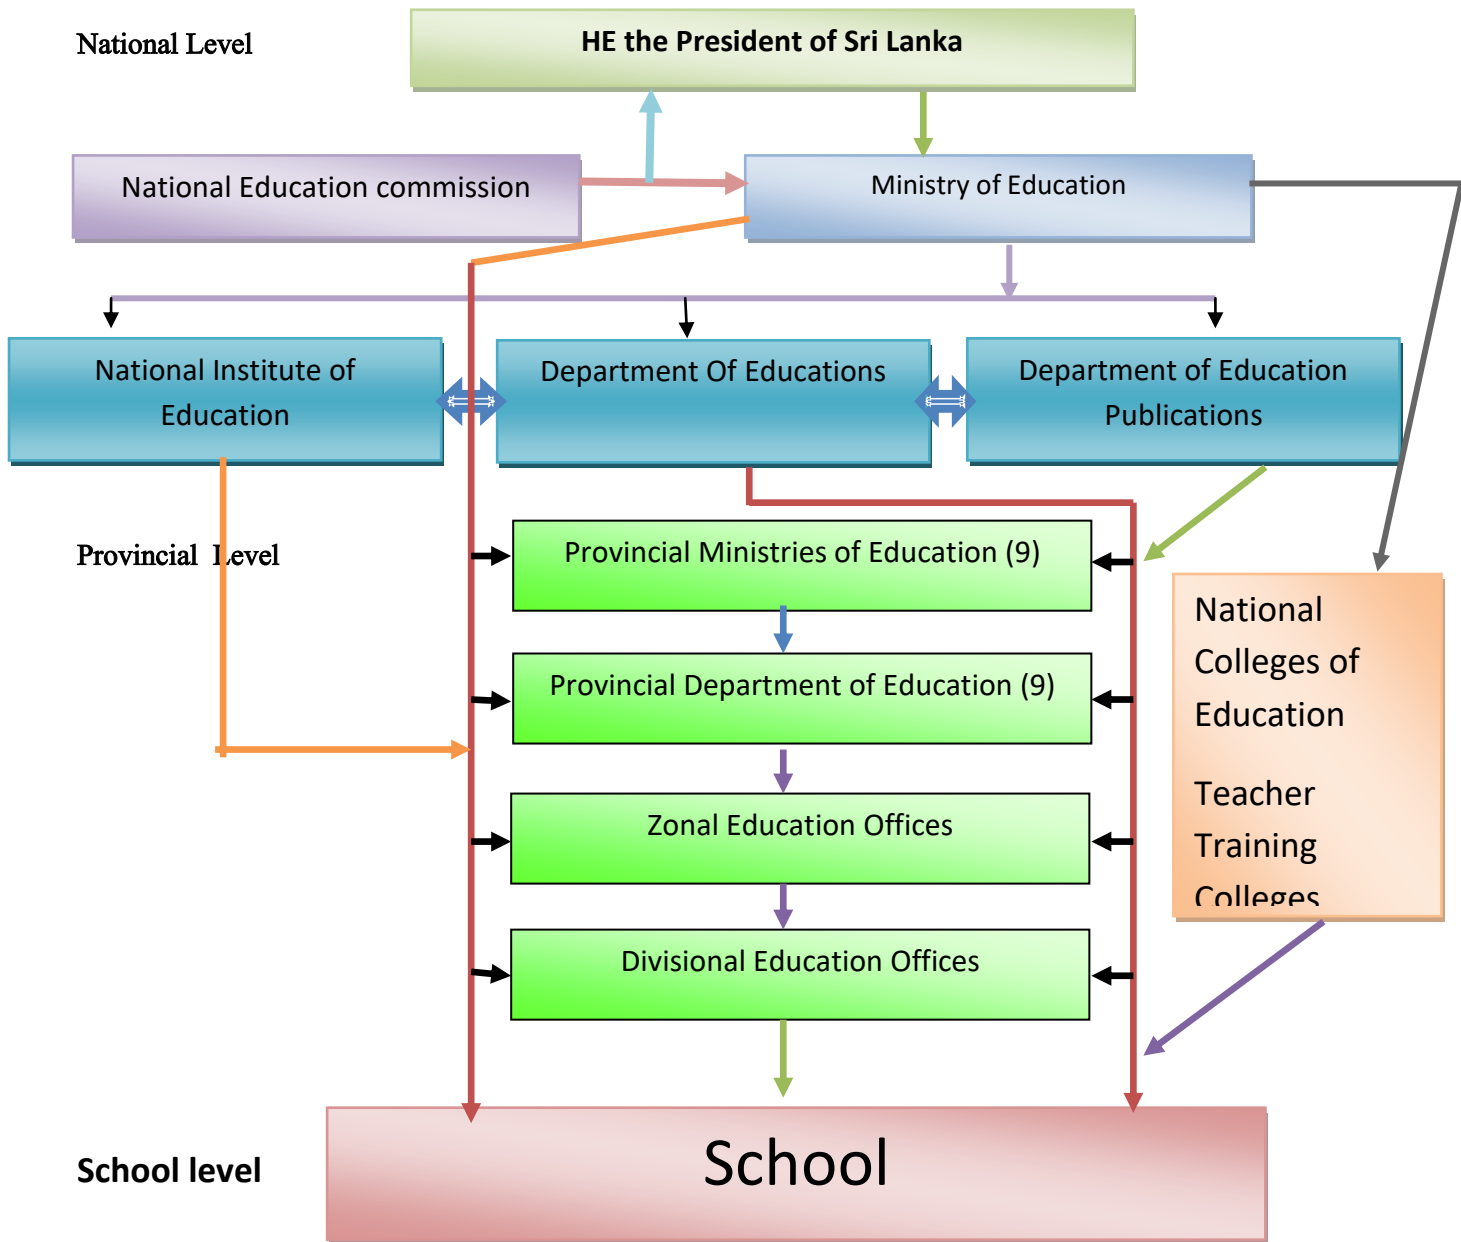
National Level

HE the President of Sri Lanka

National Education commission

Ministry of Education

National Institute of Education

Department Of Educations

Department of Education Publications

Provincial Level

Provincial Ministries of Education (9)

Provincial Department of Education (9)

Zonal Education Offices

Divisional Education Offices

National Colleges of Education

Teacher Training Colleges

School level

School